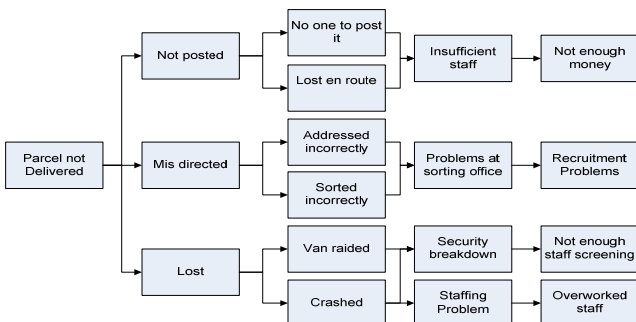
Parcel not Delivered

Not posted

No one to post it

Lost en route

Insufficient staff

Not enough money

Mis directed

Addressed incorrectly

Sorted incorrectly

Problems at sorting office

Recruitment Problems

Lost

Van raided

Crashed

Security breakdown

Staffing Problem

Not enough staff screening

Overworked staff